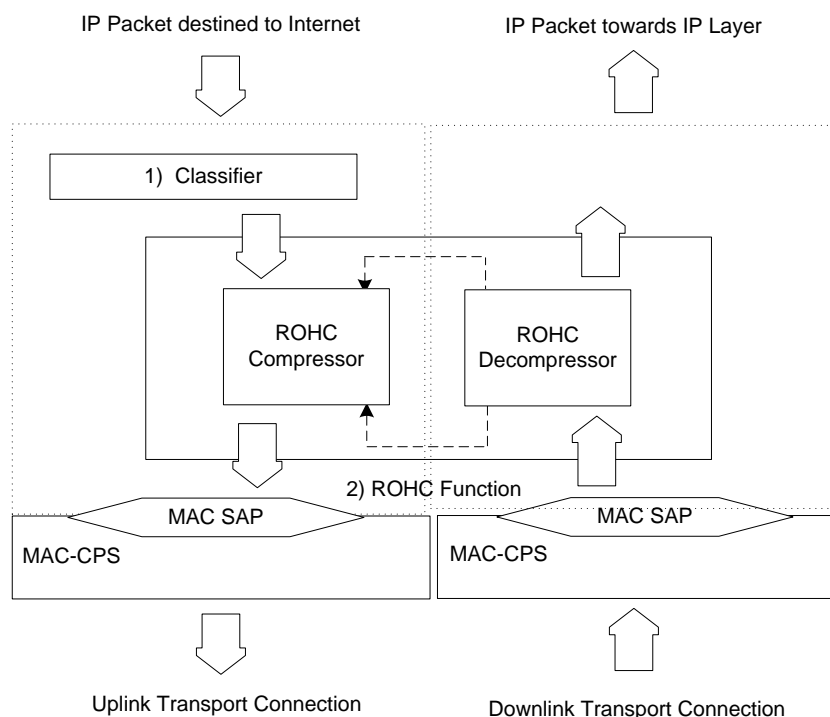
IP Packet destined to Internet

IP Packet towards IP Layer

1) Classifier

ROHC Compressor

ROHC Decompressor

2) ROHC Function

MAC SAP

MAC-CPS

MAC SAP

MAC-CPS

Uplink Transport Connection

Downlink Transport Connection